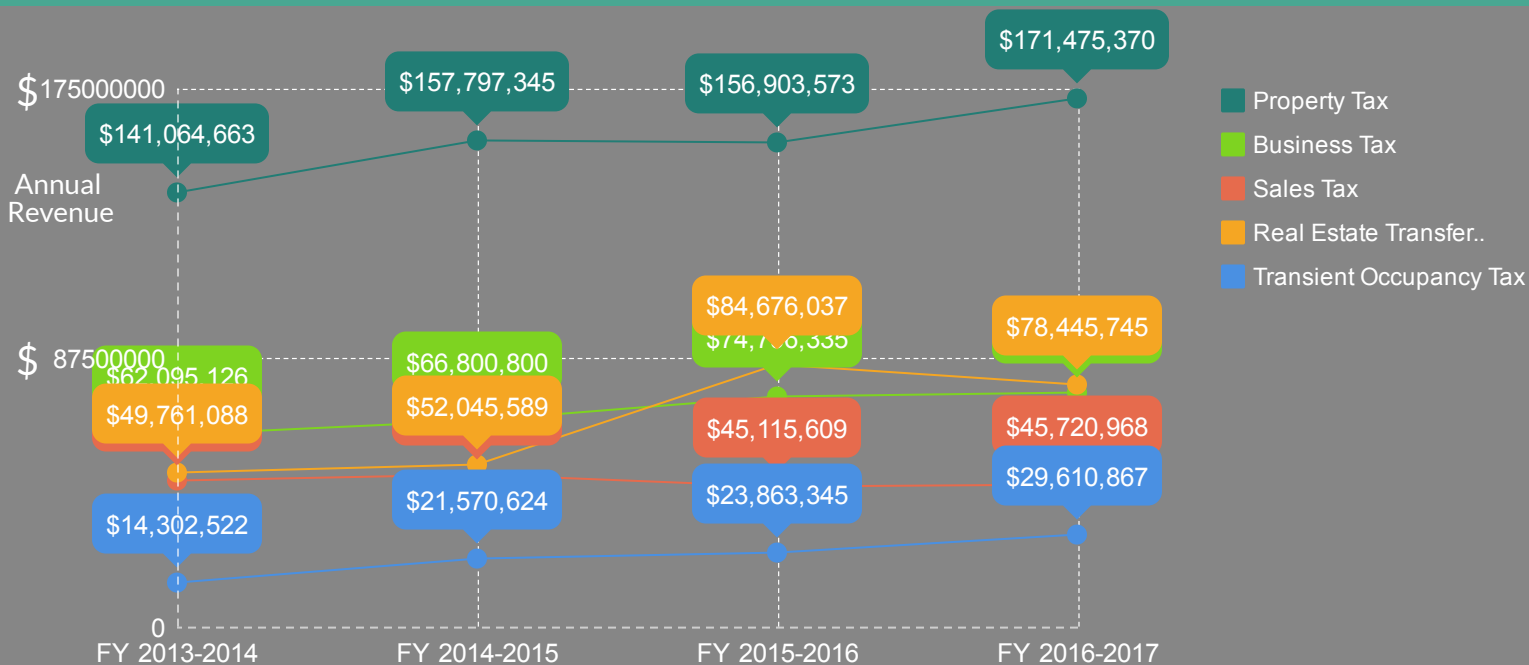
$175000000

$87500000

0

Annual Revenue

$141,064,663

$157,797,345

$156,903,573

$171,475,370

$62,095,126

$66,800,800

$74,7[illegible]6,335

$84,676,037

$78,445,745

$49,761,088

$52,045,589

$45,115,609

$45,720,968

$14,302,522

$21,570,624

$23,863,345

$29,610,867

FY 2013-2014

FY 2014-2015

FY 2015-2016

FY 2016-2017

Property Tax

Business Tax

Sales Tax

Real Estate Transfer..

Transient Occupancy Tax